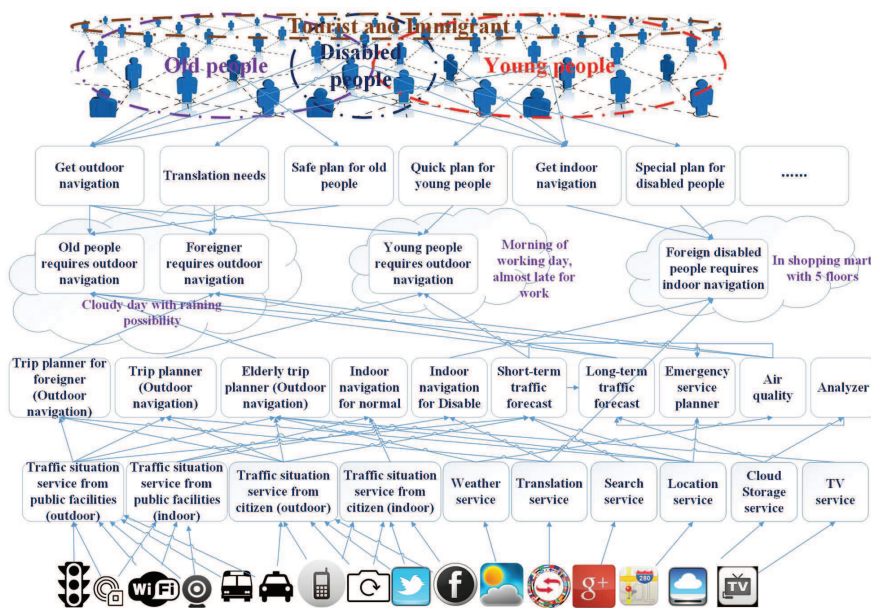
Tourist and Immigrant
Old people
Disabled people
Young people

Get outdoor navigation
Translation needs
Safe plan for old people
Quick plan for young people
Get indoor navigation
Special plan for disabled people
......

Old people requires outdoor navigation
Foreigner requires outdoor navigation
Cloudy day with raining possibility
Young people requires outdoor navigation
Morning of working day, almost late for work
Foreign disabled people requires indoor navigation
In shopping mart with 5 floors

Trip planner for foreigner (Outdoor navigation)
Trip planner (Outdoor navigation)
Elderly trip planner (Outdoor navigation)
Indoor navigation for normal
Indoor navigation for Disable
Short-term traffic forecast
Long-term traffic forecast
Emergency service planner
Air quality
Analyzer

Traffic situation service from public facilities (outdoor)
Traffic situation service from public facilities (indoor)
Traffic situation service from citizen (outdoor)
Traffic situation service from citizen (indoor)
Weather service
Translation service
Search service
Location service
Cloud Storage service
TV service

WiFi
g+
280
TV